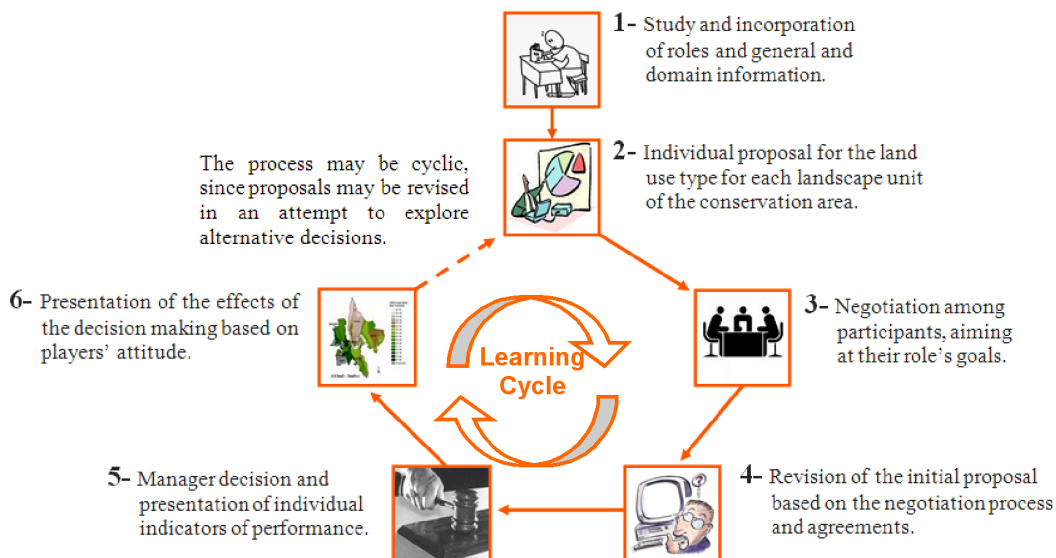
1- Study and incorporation of roles and general and domain information.

The process may be cyclic, since proposals may be revised in an attempt to explore alternative decisions.

2- Individual proposal for the land use type for each landscape unit of the conservation area.

6- Presentation of the effects of the decision making based on players' attitude.

Learning Cycle

3- Negotiation among participants, aiming at their role's goals.

5- Manager decision and presentation of individual indicators of performance.

4- Revision of the initial proposal based on the negotiation process and agreements.